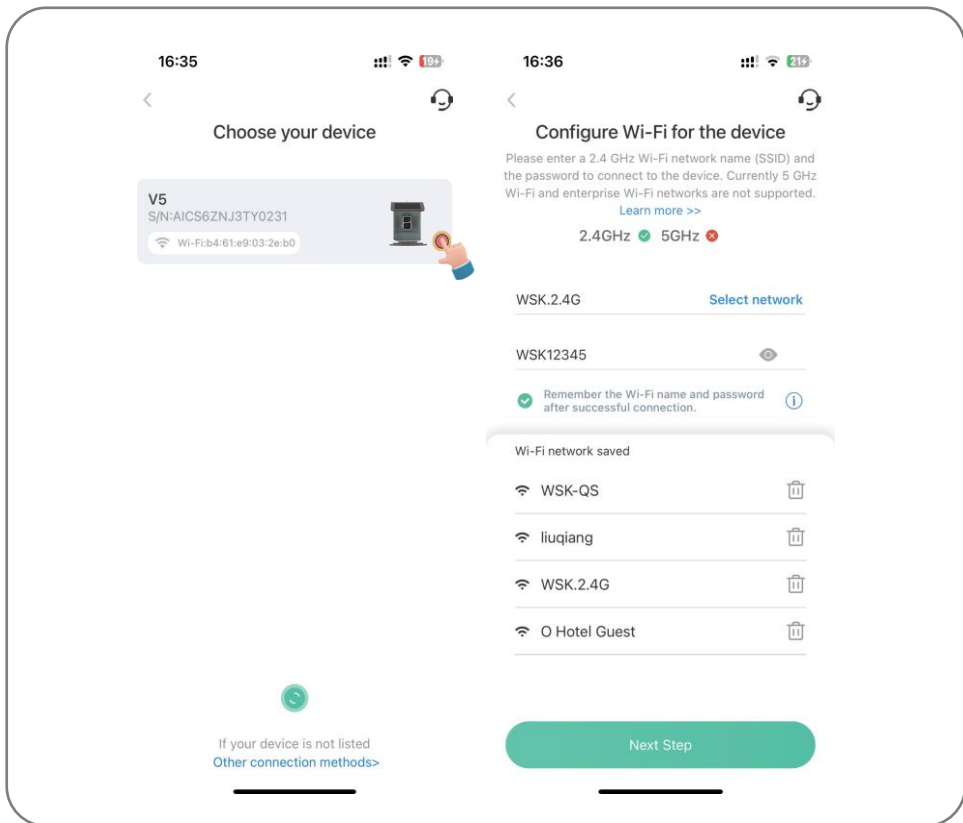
16:35

19

Choose your device

V5
S/N:AICS6ZNJ3TY0231
Wi-Fi:b4:61:e9:03:2e:b0

If your device is not listed
Other connection methods>

16:36

21

Configure Wi-Fi for the device

Please enter a 2.4 GHz Wi-Fi network name (SSID) and the password to connect to the device. Currently 5 GHz Wi-Fi and enterprise Wi-Fi networks are not supported.
Learn more >>

2.4GHz 5GHz

WSK.2.4G
Select network

WSK12345

Remember the Wi-Fi name and password after successful connection.

Wi-Fi network saved

WSK-QS

liuqiang

WSK.2.4G

O Hotel Guest

Next Step